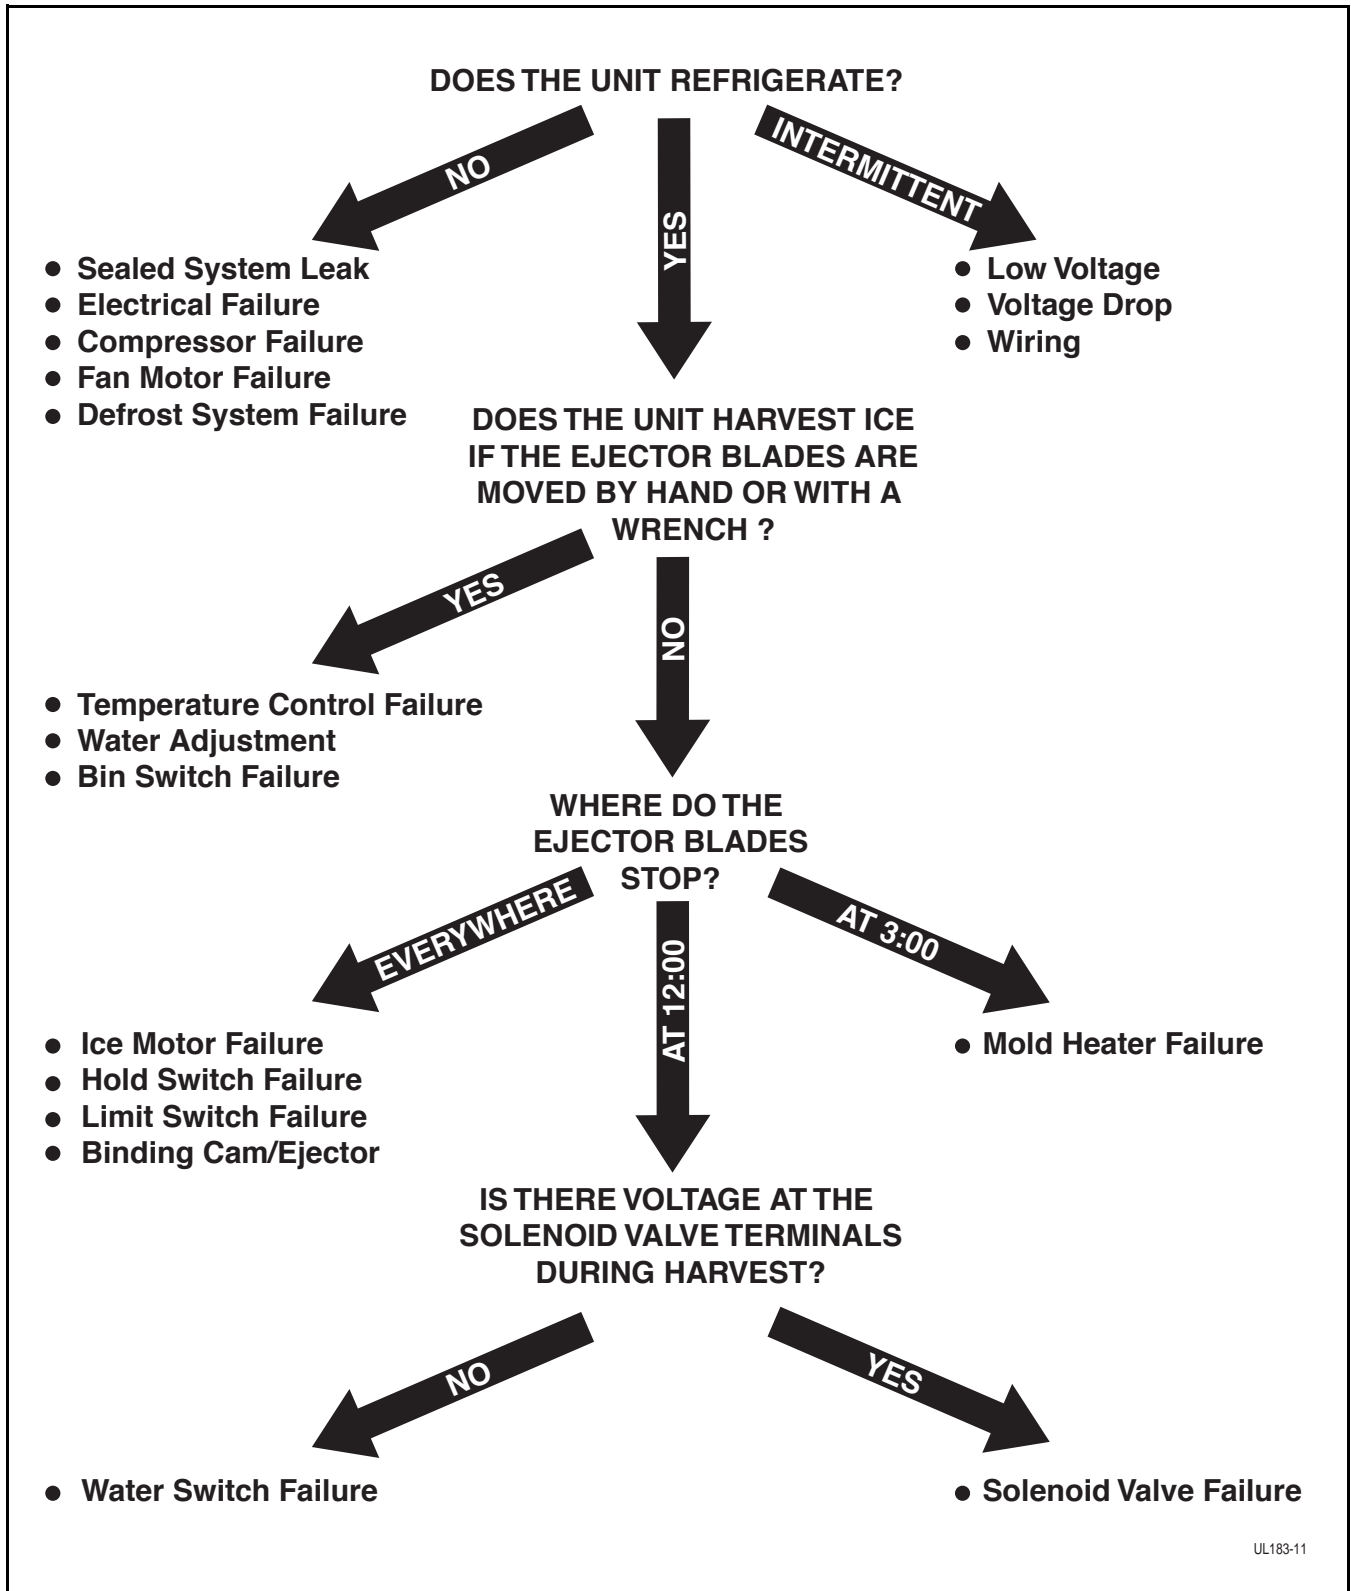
DOES THE UNIT REFRIGERATE?

NO

YES

INTERMITTENT

• Sealed System Leak
• Electrical Failure
• Compressor Failure
• Fan Motor Failure
• Defrost System Failure

• Low Voltage
• Voltage Drop
• Wiring

DOES THE UNIT HARVEST ICE IF THE EJECTOR BLADES ARE MOVED BY HAND OR WITH A WRENCH ?

YES

NO

• Temperature Control Failure
• Water Adjustment
• Bin Switch Failure

WHERE DO THE EJECTOR BLADES STOP?

EVERYWHERE

AT 12:00

AT 3:00

• Ice Motor Failure
• Hold Switch Failure
• Limit Switch Failure
• Binding Cam/Ejector

• Mold Heater Failure

IS THERE VOLTAGE AT THE SOLENOID VALVE TERMINALS DURING HARVEST?

NO

YES

• Water Switch Failure

• Solenoid Valve Failure

UL183-11